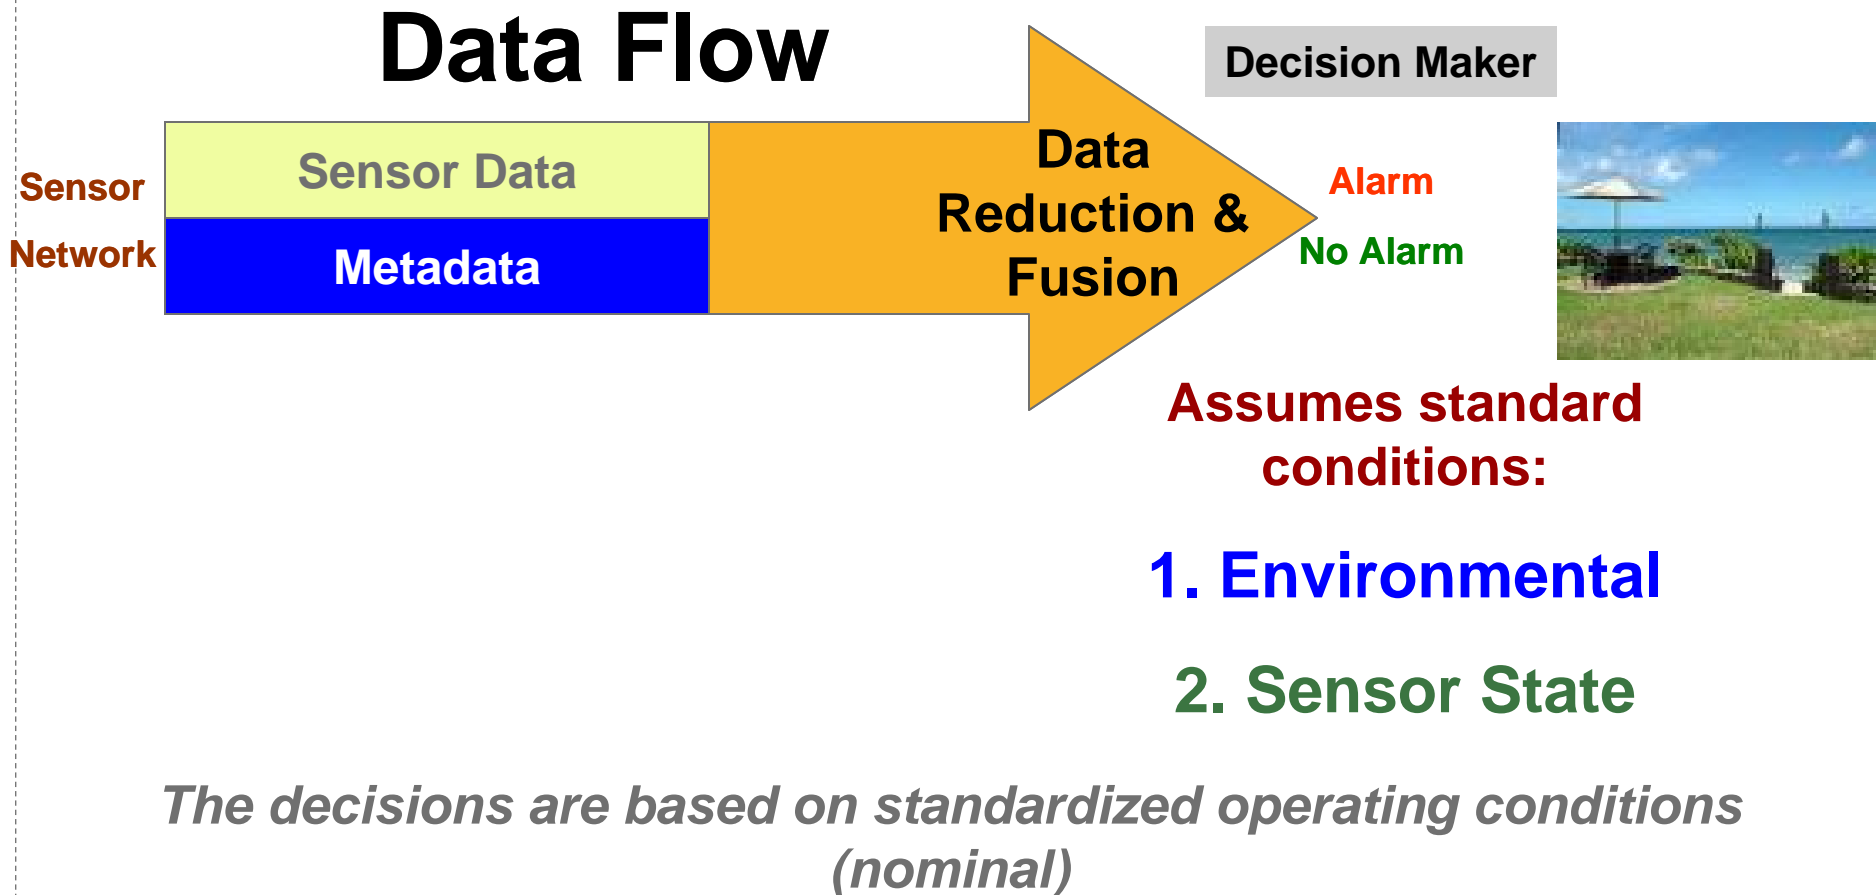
Data Flow

Decision Maker

Sensor Network

Sensor Data

Metadata

Data Reduction & Fusion

Alarm

No Alarm

Assumes standard conditions:

1. Environmental

2. Sensor State

The decisions are based on standardized operating conditions (nominal)